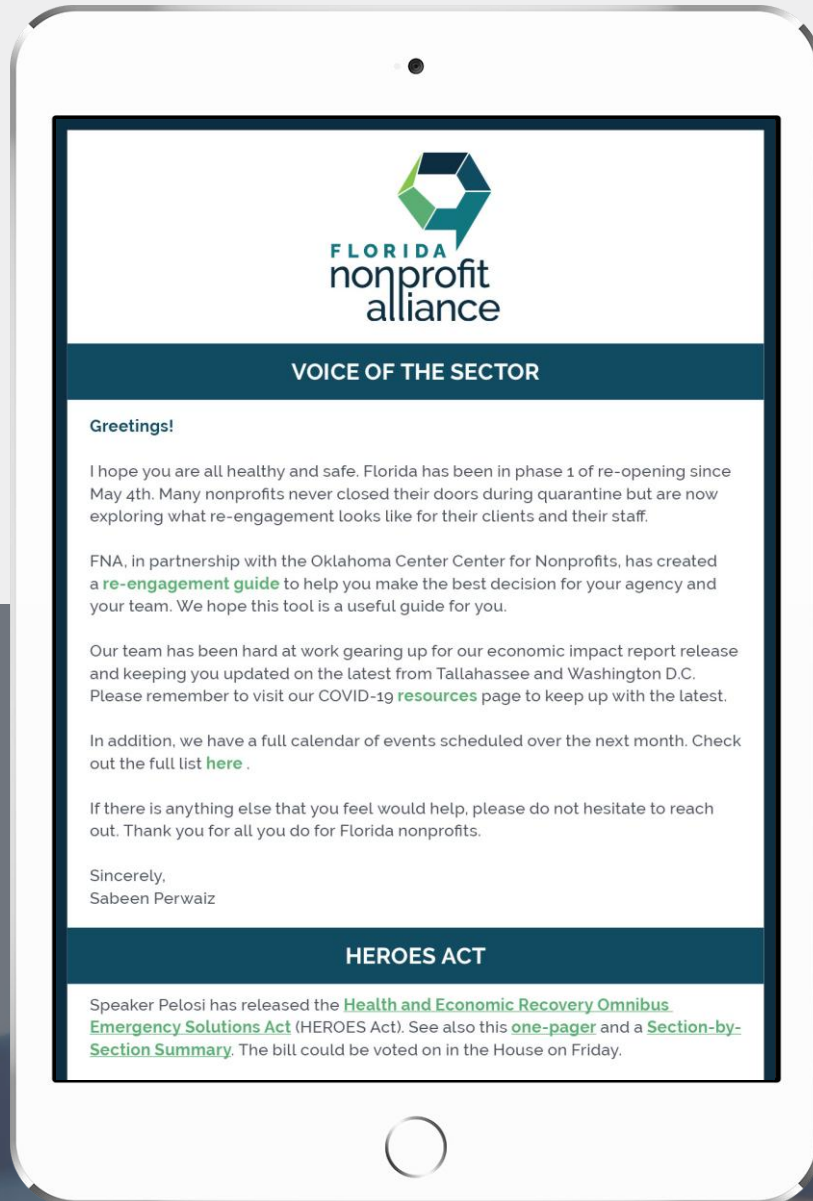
FLORIDA
nonprofit
alliance

VOICE OF THE SECTOR

Greetings!

I hope you are all healthy and safe. Florida has been in phase 1 of re-opening since May 4th. Many nonprofits never closed their doors during quarantine but are now exploring what re-engagement looks like for their clients and their staff.

FNA, in partnership with the Oklahoma Center Center for Nonprofits, has created a re-engagement guide to help you make the best decision for your agency and your team. We hope this tool is a useful guide for you.

Our team has been hard at work gearing up for our economic impact report release and keeping you updated on the latest from Tallahassee and Washington D.C. Please remember to visit our COVID-19 resources page to keep up with the latest.

In addition, we have a full calendar of events scheduled over the next month. Check out the full list here .

If there is anything else that you feel would help, please do not hesitate to reach out. Thank you for all you do for Florida nonprofits.

Sincerely,
Sabeen Perwaiz

HEROES ACT

Speaker Pelosi has released the Health and Economic Recovery Omnibus Emergency Solutions Act (HEROES Act). See also this one-pager and a Section-by-Section Summary. The bill could be voted on in the House on Friday.